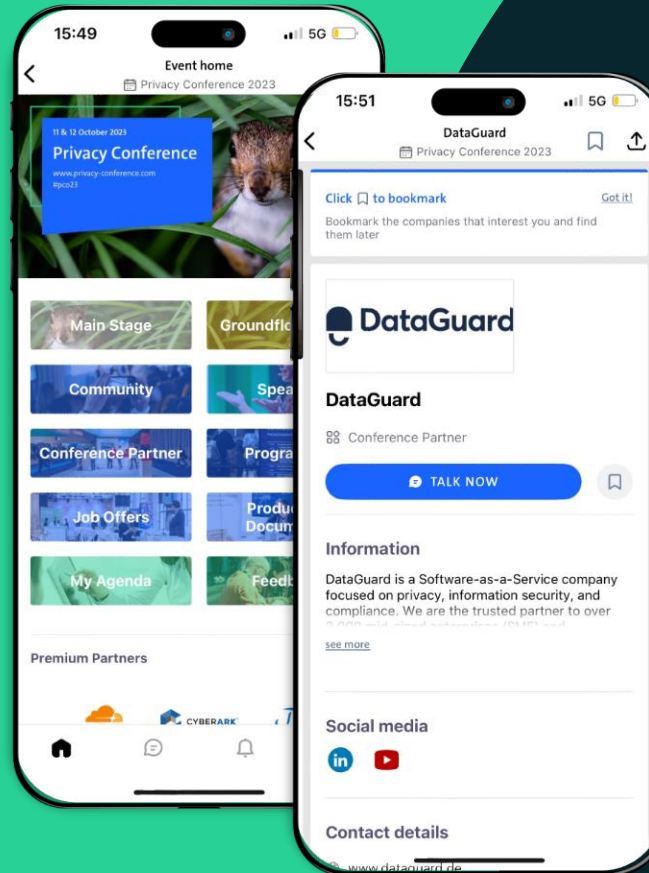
15:49
5G

Event home
Privacy Conference 2023

11 & 12 October 2023
Privacy Conference
www.privacy-conference.com
#pco23

Main Stage
Groundflo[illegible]
Community
Spea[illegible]
Conference Partner
Progra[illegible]
Job Offers
Produ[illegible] Docum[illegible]
My Agenda
Feedb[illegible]

Premium Partners

CYBERARK

15:51
5G

DataGuard
Privacy Conference 2023

Click to bookmark
Got it!
Bookmark the companies that interest you and find them later

DataGuard

DataGuard
Conference Partner
TALK NOW

Information
DataGuard is a Software-as-a-Service company focused on privacy, information security, and compliance. We are the trusted partner to over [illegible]
see more

Social media

Contact details
www.dataguard.de